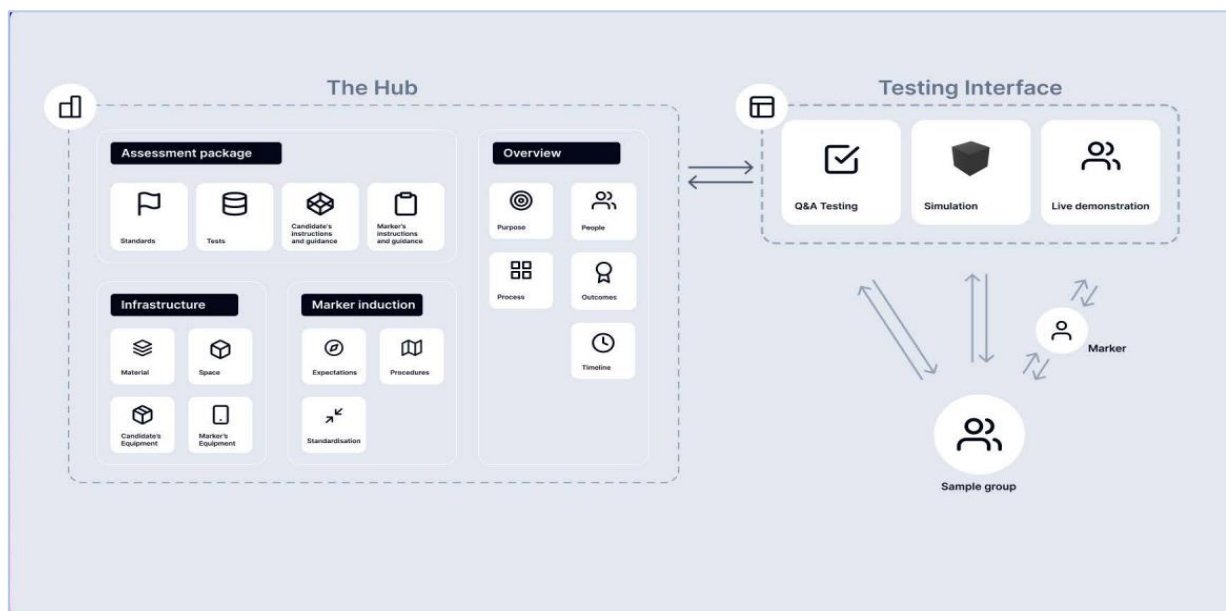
The Hub

Assessment package

Standards

Tests

Candidate's instructions and guidance

Marker's instructions and guidance

Overview

Purpose

People

Process

Outcomes

Timeline

Infrastructure

Material

Space

Candidate's Equipment

Marker's Equipment

Marker induction

Expectations

Procedures

Standardisation

Testing Interface

Q&A Testing

Simulation

Live demonstration

Marker

Sample group